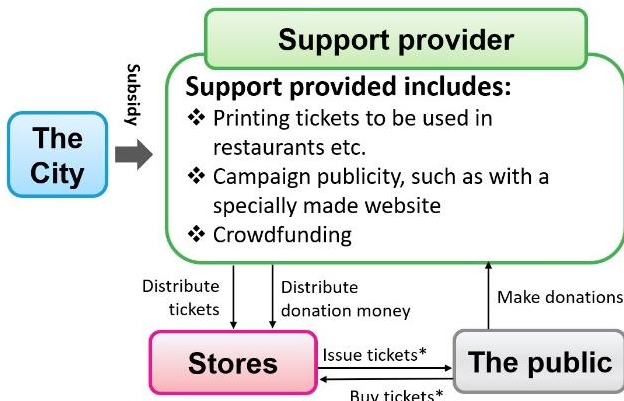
Support provider

Subsidy

The City

Support provided includes:
❖ Printing tickets to be used in restaurants etc.
❖ Campaign publicity, such as with a specially made website
❖ Crowdfunding

Distribute tickets

Distribute donation money

Make donations

Stores

Issue tickets*

Buy tickets*

The public